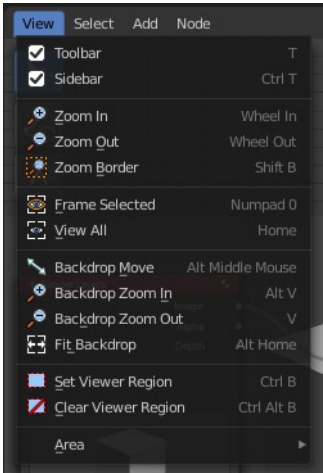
View Select Add Node

Toolbar T
Sidebar Ctrl T

Zoom In Wheel In
Zoom Out Wheel Out
Zoom Border Shift B

Frame Selected Numpad 0
View All Home

Backdrop Move Alt Middle Mouse
Backdrop Zoom In Alt V
Backdrop Zoom Out V
Fit Backdrop Alt Home

Set Viewer Region Ctrl B
Clear Viewer Region Ctrl Alt B

Area